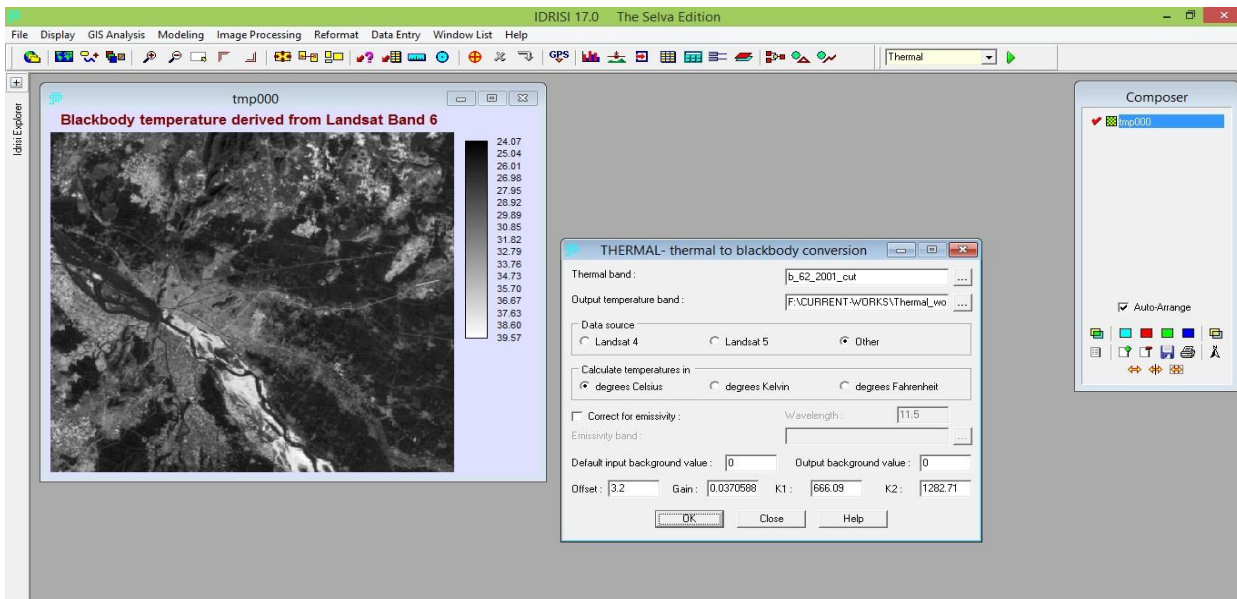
IDRISI 17.0 The Selva Edition

File Display GIS Analysis Modeling Image Processing Reformat Data Entry Window List Help

GPS

Thermal

Idrisi Explorer

tmp000

Blackbody temperature derived from Landsat Band 6

24.07
25.04
26.01
26.98
27.95
28.92
29.89
30.85
31.82
32.79
33.76
34.73
35.70
36.67
37.63
38.60
39.57

THERMAL- thermal to blackbody conversion

Thermal band : b_62_2001_cut ...

Output temperature band : F:\CURRENT-WORKS\Thermal_wo ...

Data source

Landsat 4 Landsat 5 Other

Calculate temperatures in

degrees Celsius degrees Kelvin degrees Fahrenheit

Correct for emissivity : Wavelength : 11.5

Emissivity band : ...

Default input background value : 0 Output background value : 0

Offset : 3.2 Gain : 0.0370588 K1 : 666.09 K2 : 1282.71

OK Close Help

Composer

tmp000

Auto-Arrange